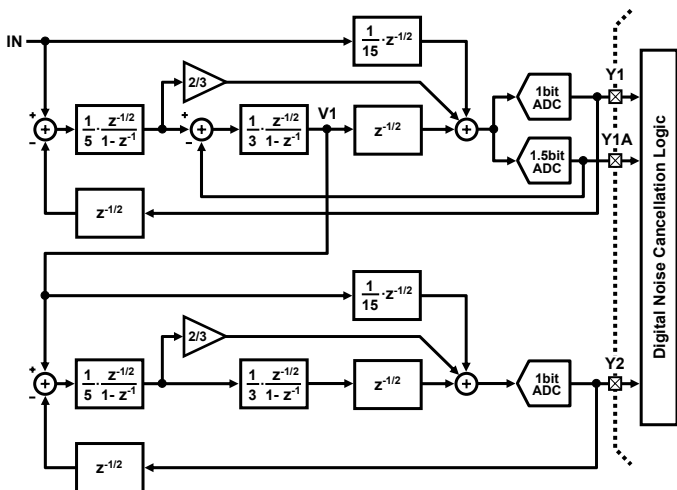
IN

$\frac{1}{15} \cdot z^{-1/2}$

2/3

+

-

+

$\frac{1}{5} \cdot \frac{z^{-1/2}}{1-z^{-1}}$

+

-

+

$\frac{1}{3} \cdot \frac{z^{-1/2}}{1-z^{-1}}$

V1

$z^{-1/2}$

+

1bit ADC

Y1

1.5bit ADC

Y1A

$z^{-1/2}$

Digital Noise Cancellation Logic

$\frac{1}{15} \cdot z^{-1/2}$

2/3

+

-

+

$\frac{1}{5} \cdot \frac{z^{-1/2}}{1-z^{-1}}$

$\frac{1}{3} \cdot \frac{z^{-1/2}}{1-z^{-1}}$

$z^{-1/2}$

+

1bit ADC

Y2

$z^{-1/2}$